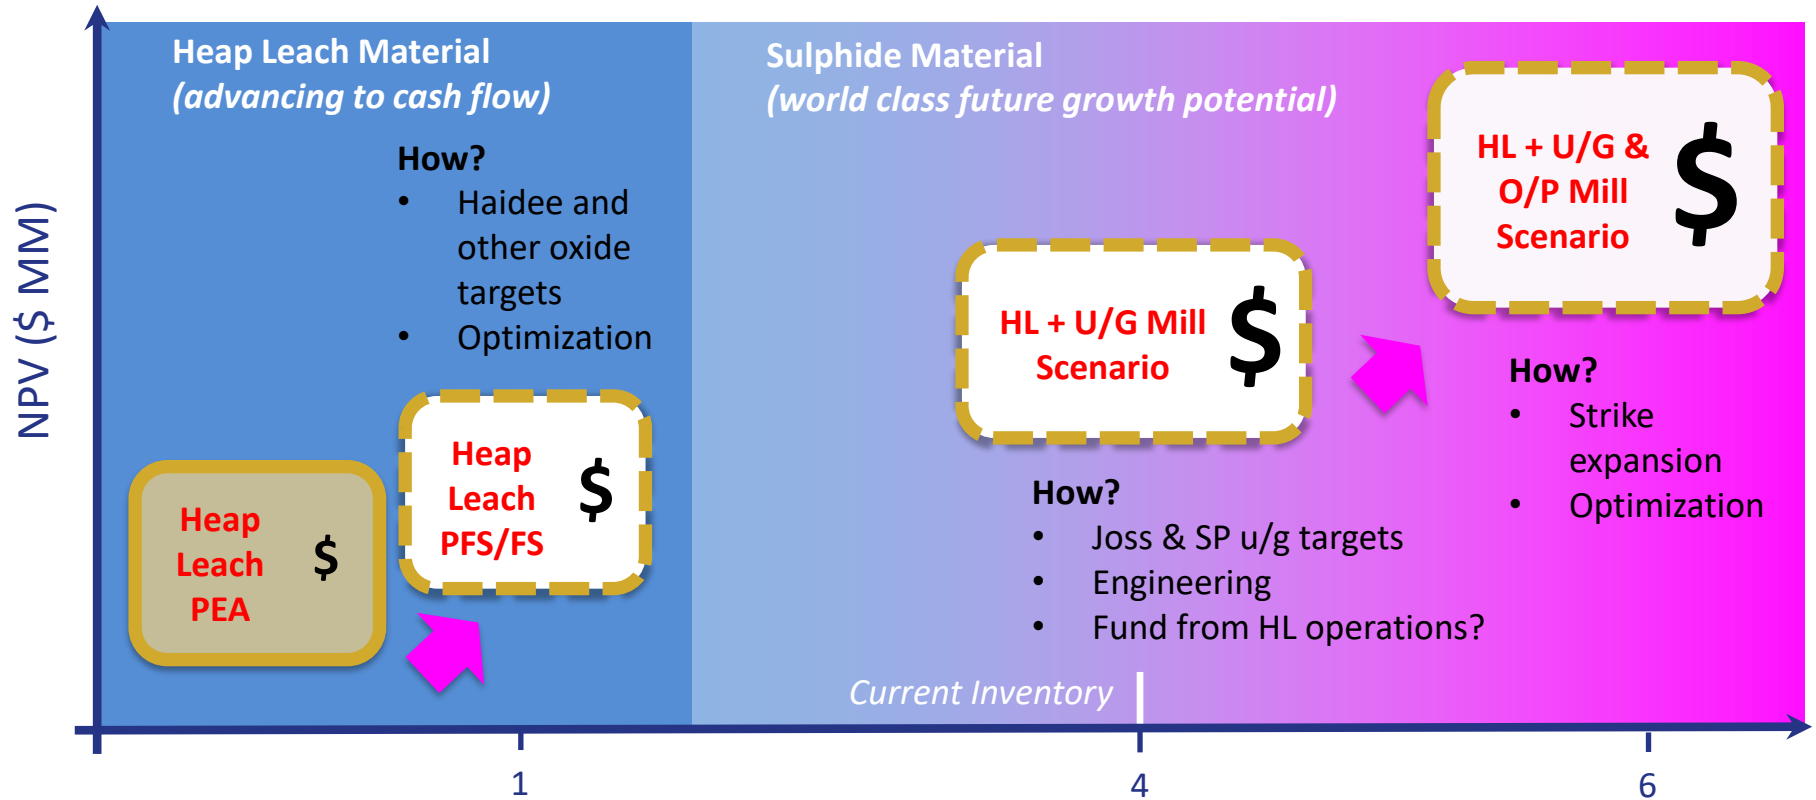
NPV ($ MM)

Heap Leach Material
(advancing to cash flow)

How?
• Haidee and other oxide targets
• Optimization

Heap Leach PEA $

Heap Leach PFS/FS $

Sulphide Material
(world class future growth potential)

HL + U/G Mill Scenario $

How?
• Joss & SP u/g targets
• Engineering
• Fund from HL operations?

HL + U/G & O/P Mill Scenario $

How?
• Strike expansion
• Optimization

Current Inventory

1
4
6